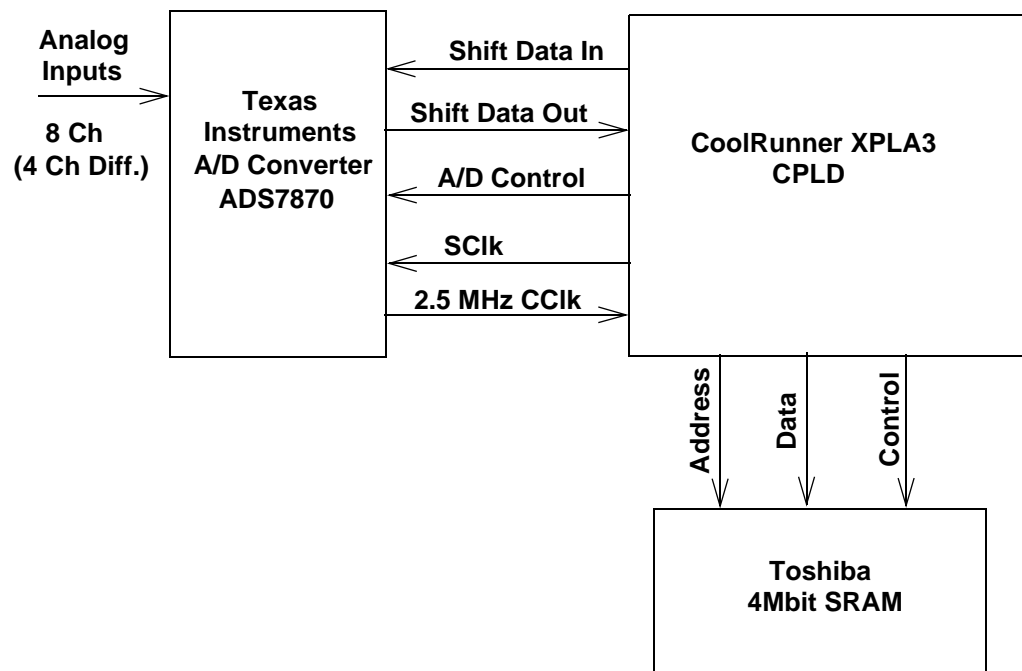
Analog Inputs

8 Ch
(4 Ch Diff.)

Texas Instruments A/D Converter ADS7870

Shift Data In

Shift Data Out

A/D Control

SClk

2.5 MHz CClk

CoolRunner XPLA3 CPLD

Address

Data

Control

Toshiba 4Mbit SRAM